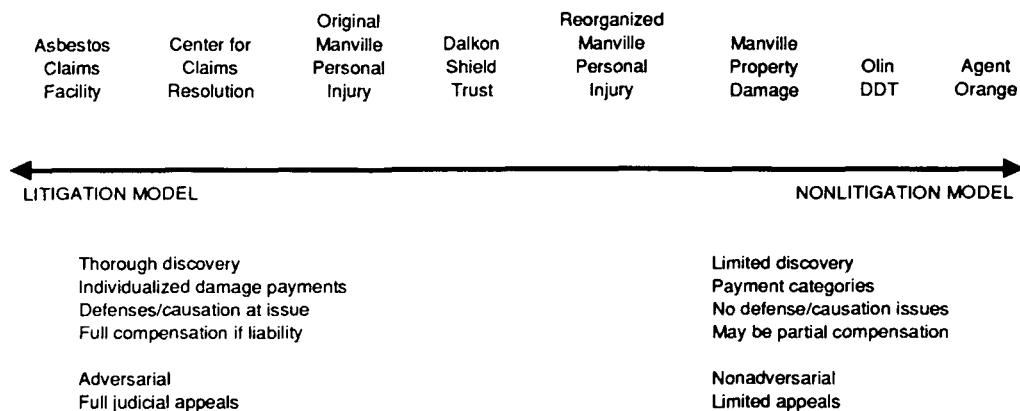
Asbestos Claims Facility

Center for Claims Resolution

Original Manville Personal Injury

Dalkon Shield Trust

Reorganized Manville Personal Injury

Manville Property Damage

Olin DDT

Agent Orange

LITIGATION MODEL

NONLITIGATION MODEL

Thorough discovery
Individualized damage payments
Defenses/causation at issue
Full compensation if liability

Adversarial
Full judicial appeals

Limited discovery
Payment categories
No defense/causation issues
May be partial compensation

Nonadversarial
Limited appeals